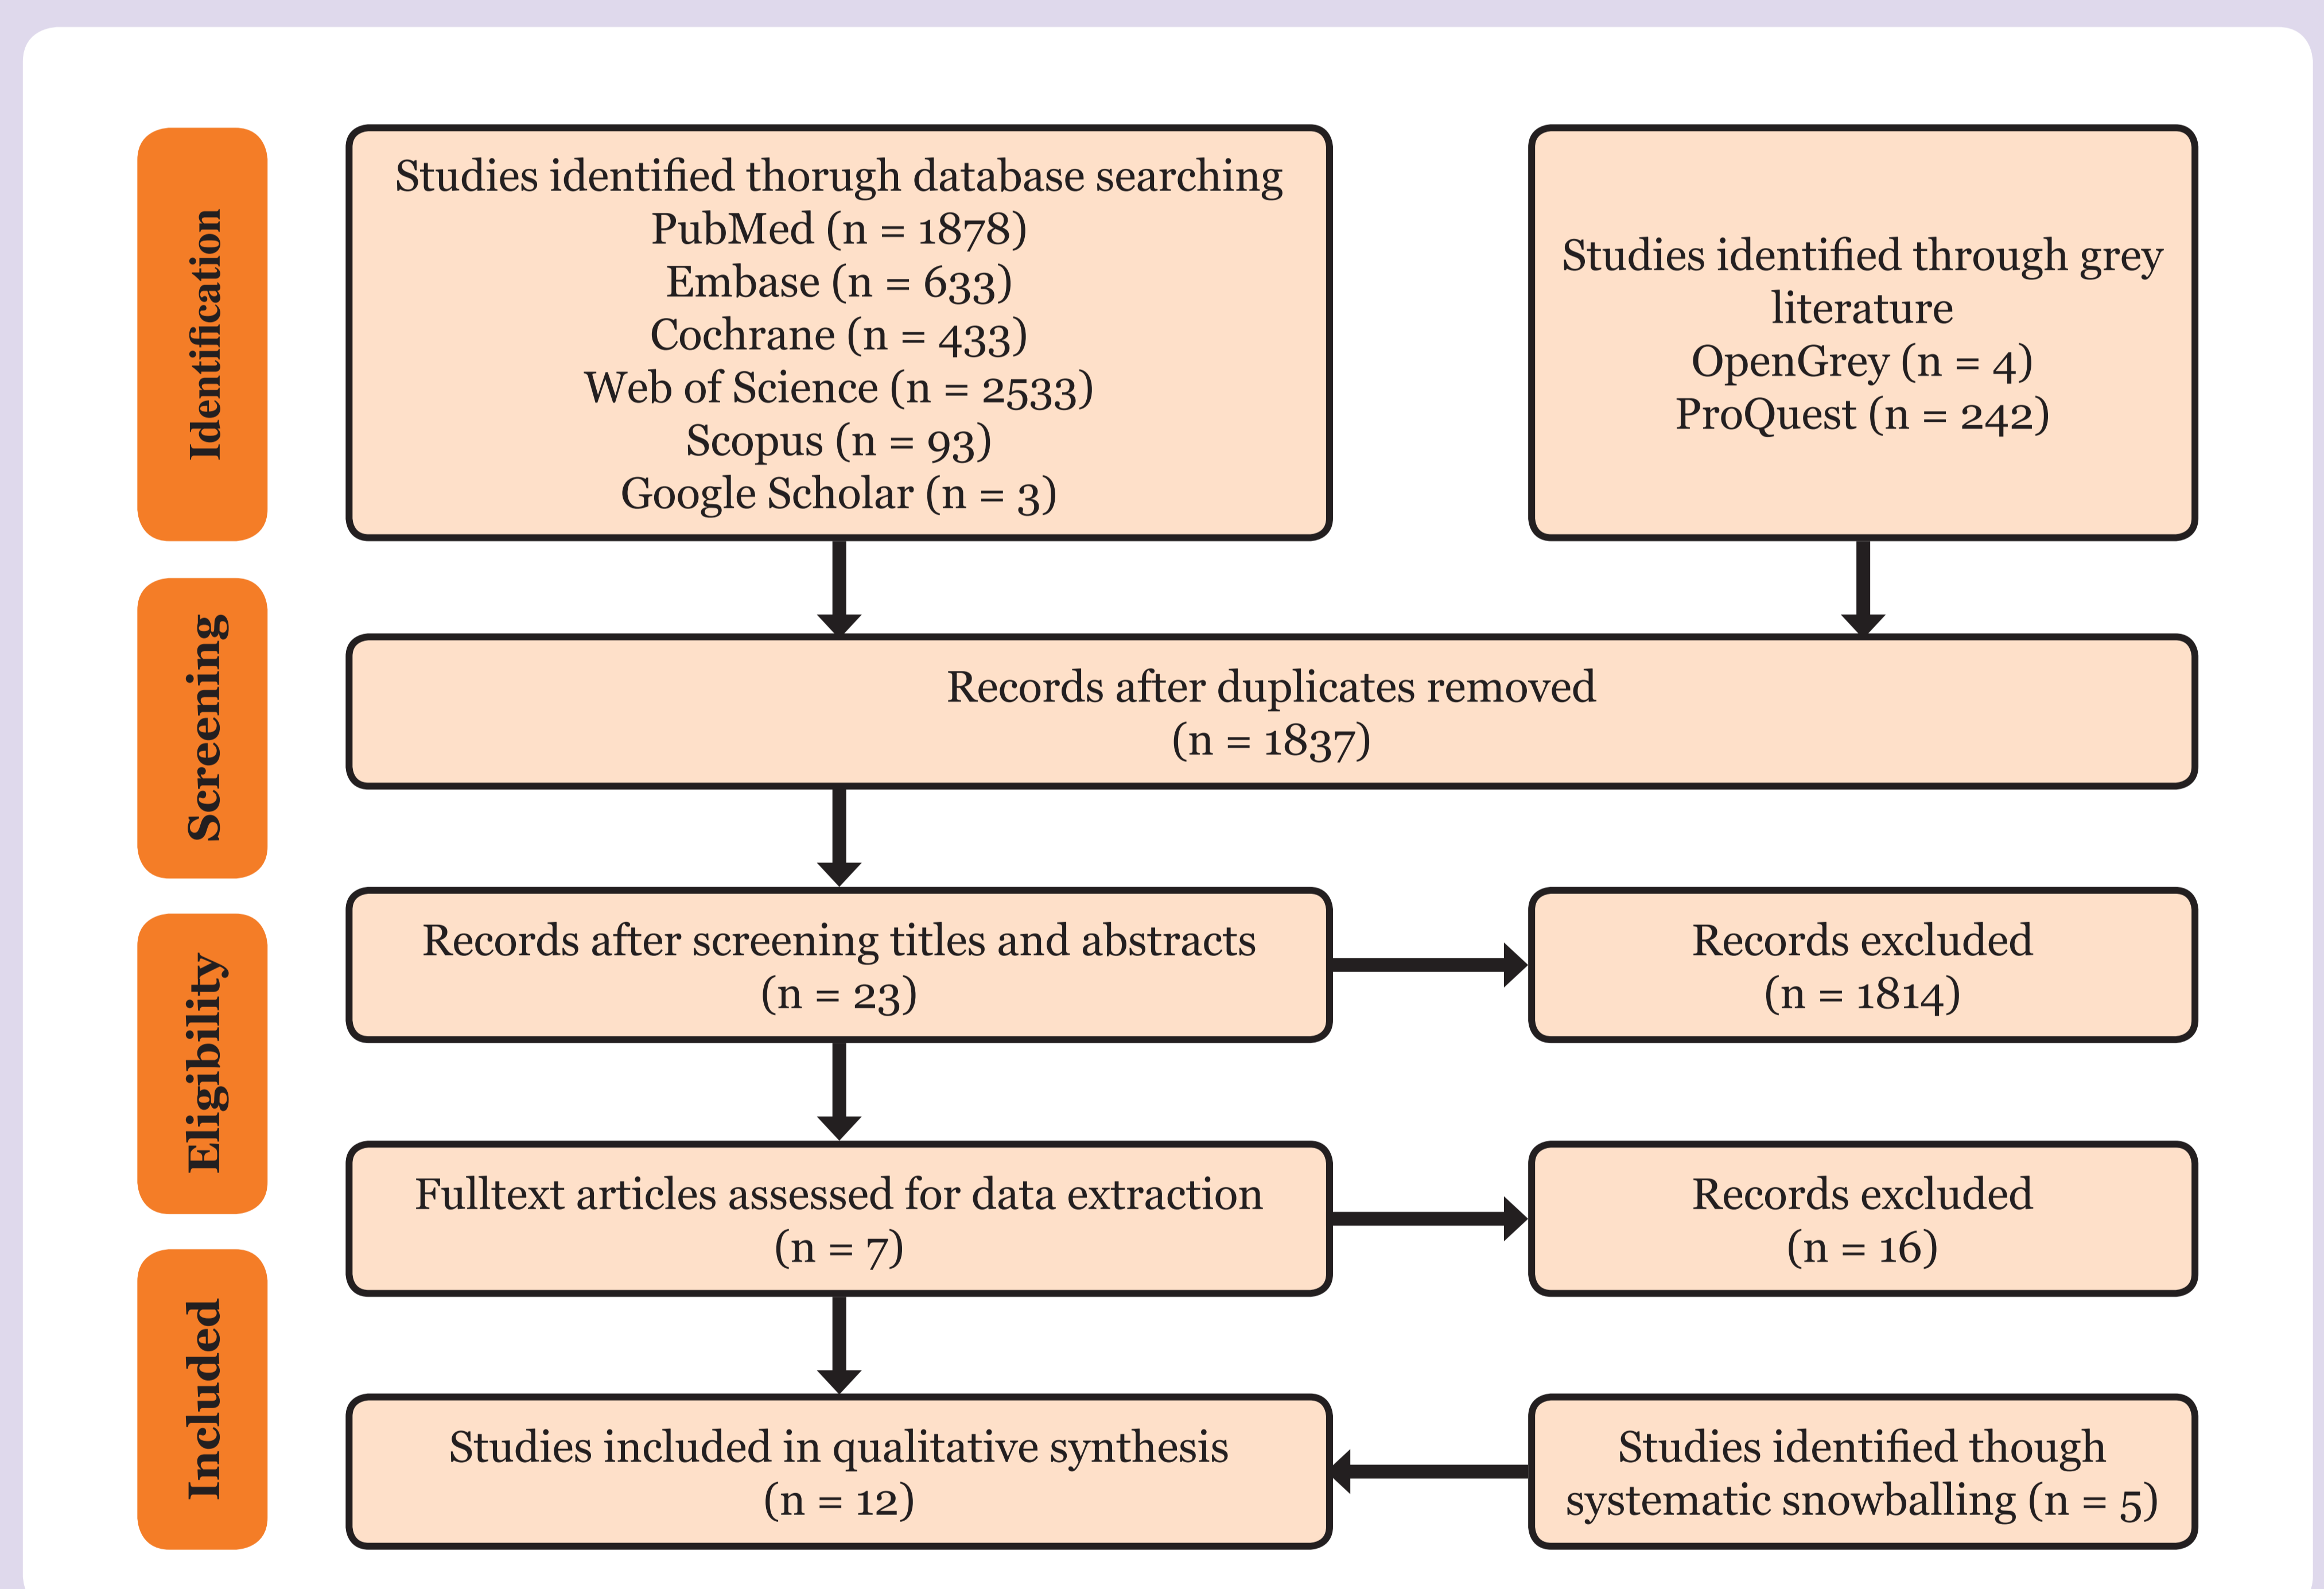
Identification

Studies identified thorugh database searching
PubMed (n = 1878)
Embase (n = 633)
Cochrane (n = 433)
Web of Science (n = 2533)
Scopus (n = 93)
Google Scholar (n = 3)

Studies identified through grey literature
OpenGrey (n = 4)
ProQuest (n = 242)

Screening

Records after duplicates removed
(n = 1837)

Eligibility

Records after screening titles and abstracts
(n = 23)

Records excluded
(n = 1814)

Fulltext articles assessed for data extraction
(n = 7)

Records excluded
(n = 16)

Included

Studies included in qualitative synthesis
(n = 12)

Studies identified though systematic snowballing (n = 5)